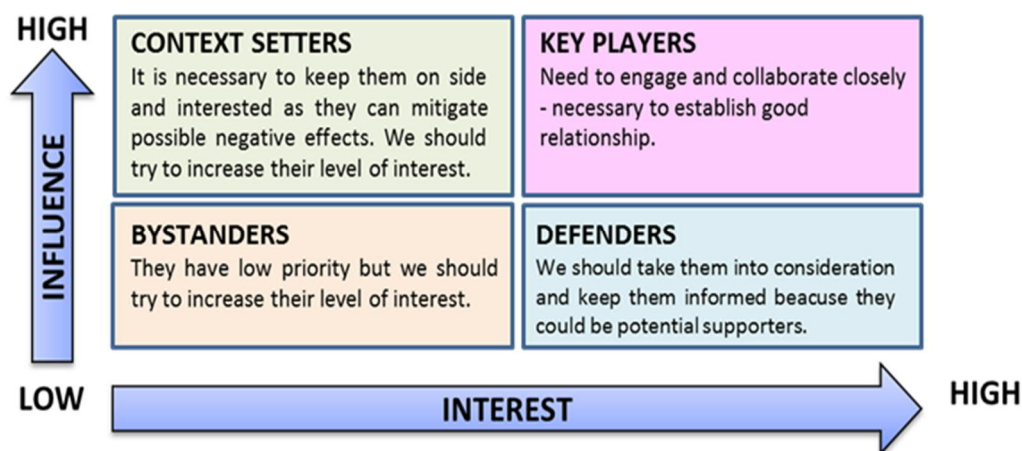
HIGH

INFLUENCE

CONTEXT SETTERS
It is necessary to keep them on side and interested as they can mitigate possible negative effects. We should try to increase their level of interest.

KEY PLAYERS
Need to engage and collaborate closely - necessary to establish good relationship.

BYSTANDERS
They have low priority but we should try to increase their level of interest.

DEFENDERS
We should take them into consideration and keep them informed beacuse they could be potential supporters.

LOW

INTEREST

HIGH